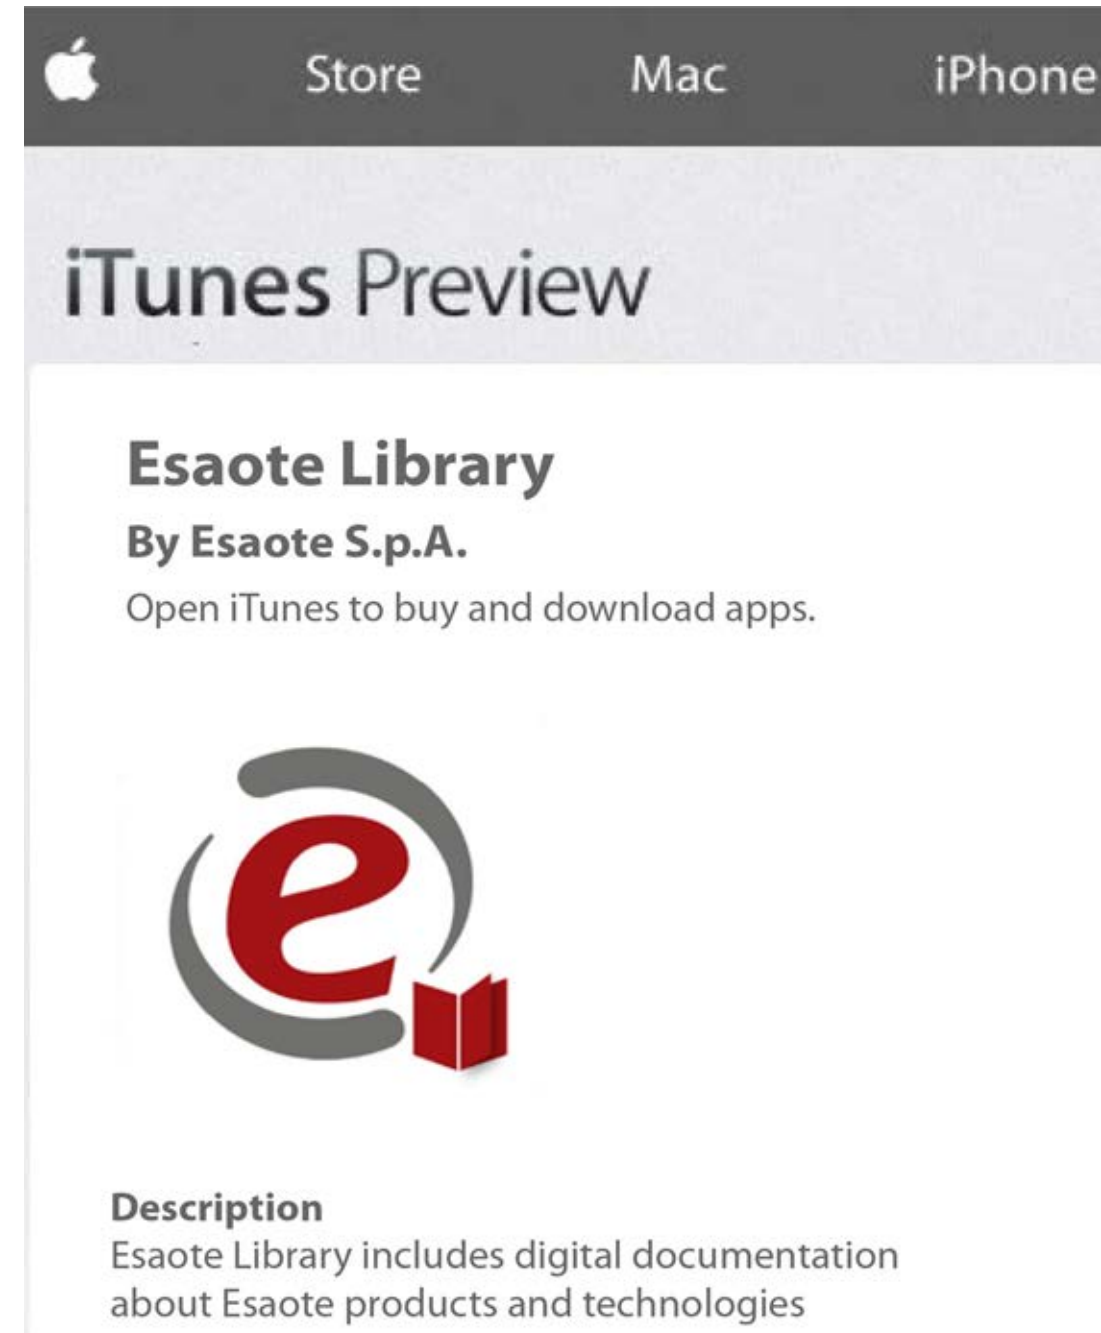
Store Mac iPhone

iTunes Preview

Esaote Library

By Esaote S.p.A.

Open iTunes to buy and download apps.

e

Description
Esaote Library includes digital documentation about Esaote products and technologies